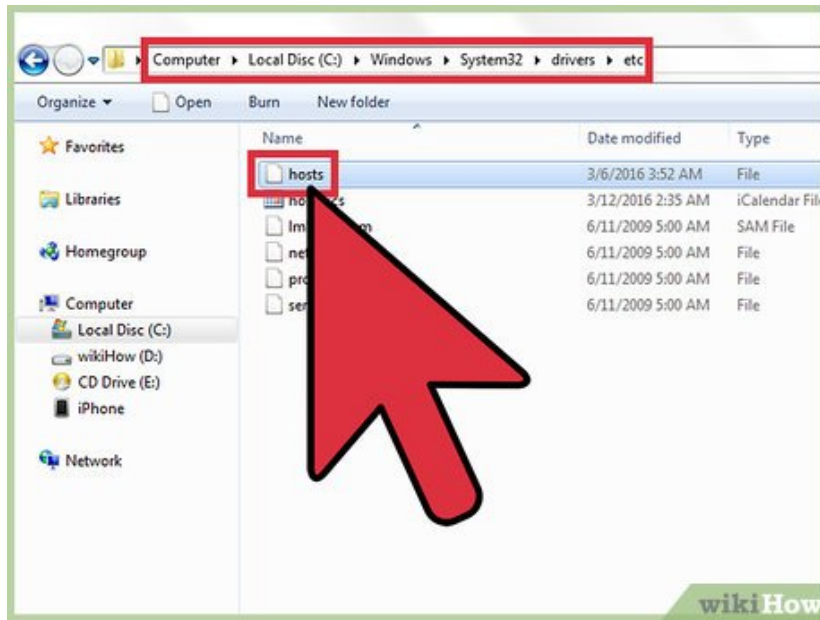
Computer ▸ Local Disc (C:) ▸ Windows ▸ System32 ▸ drivers ▸ etc

Organize ▾ Open Burn New folder

Favorites

Libraries

Homegroup

Computer
Local Disc (C:)
wikiHow (D:)
CD Drive (E:)
iPhone

Network

| Name | Date modified | Type |
|---|---|---|
| hosts | 3/6/2016 3:52 AM | File |
| ho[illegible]s | 3/12/2016 2:35 AM | iCalendar Fil |
| lm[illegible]m | 6/11/2009 5:00 AM | SAM File |
| ne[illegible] | 6/11/2009 5:00 AM | File |
| pr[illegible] | 6/11/2009 5:00 AM | File |
| se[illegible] | 6/11/2009 5:00 AM | File |

wikiHow